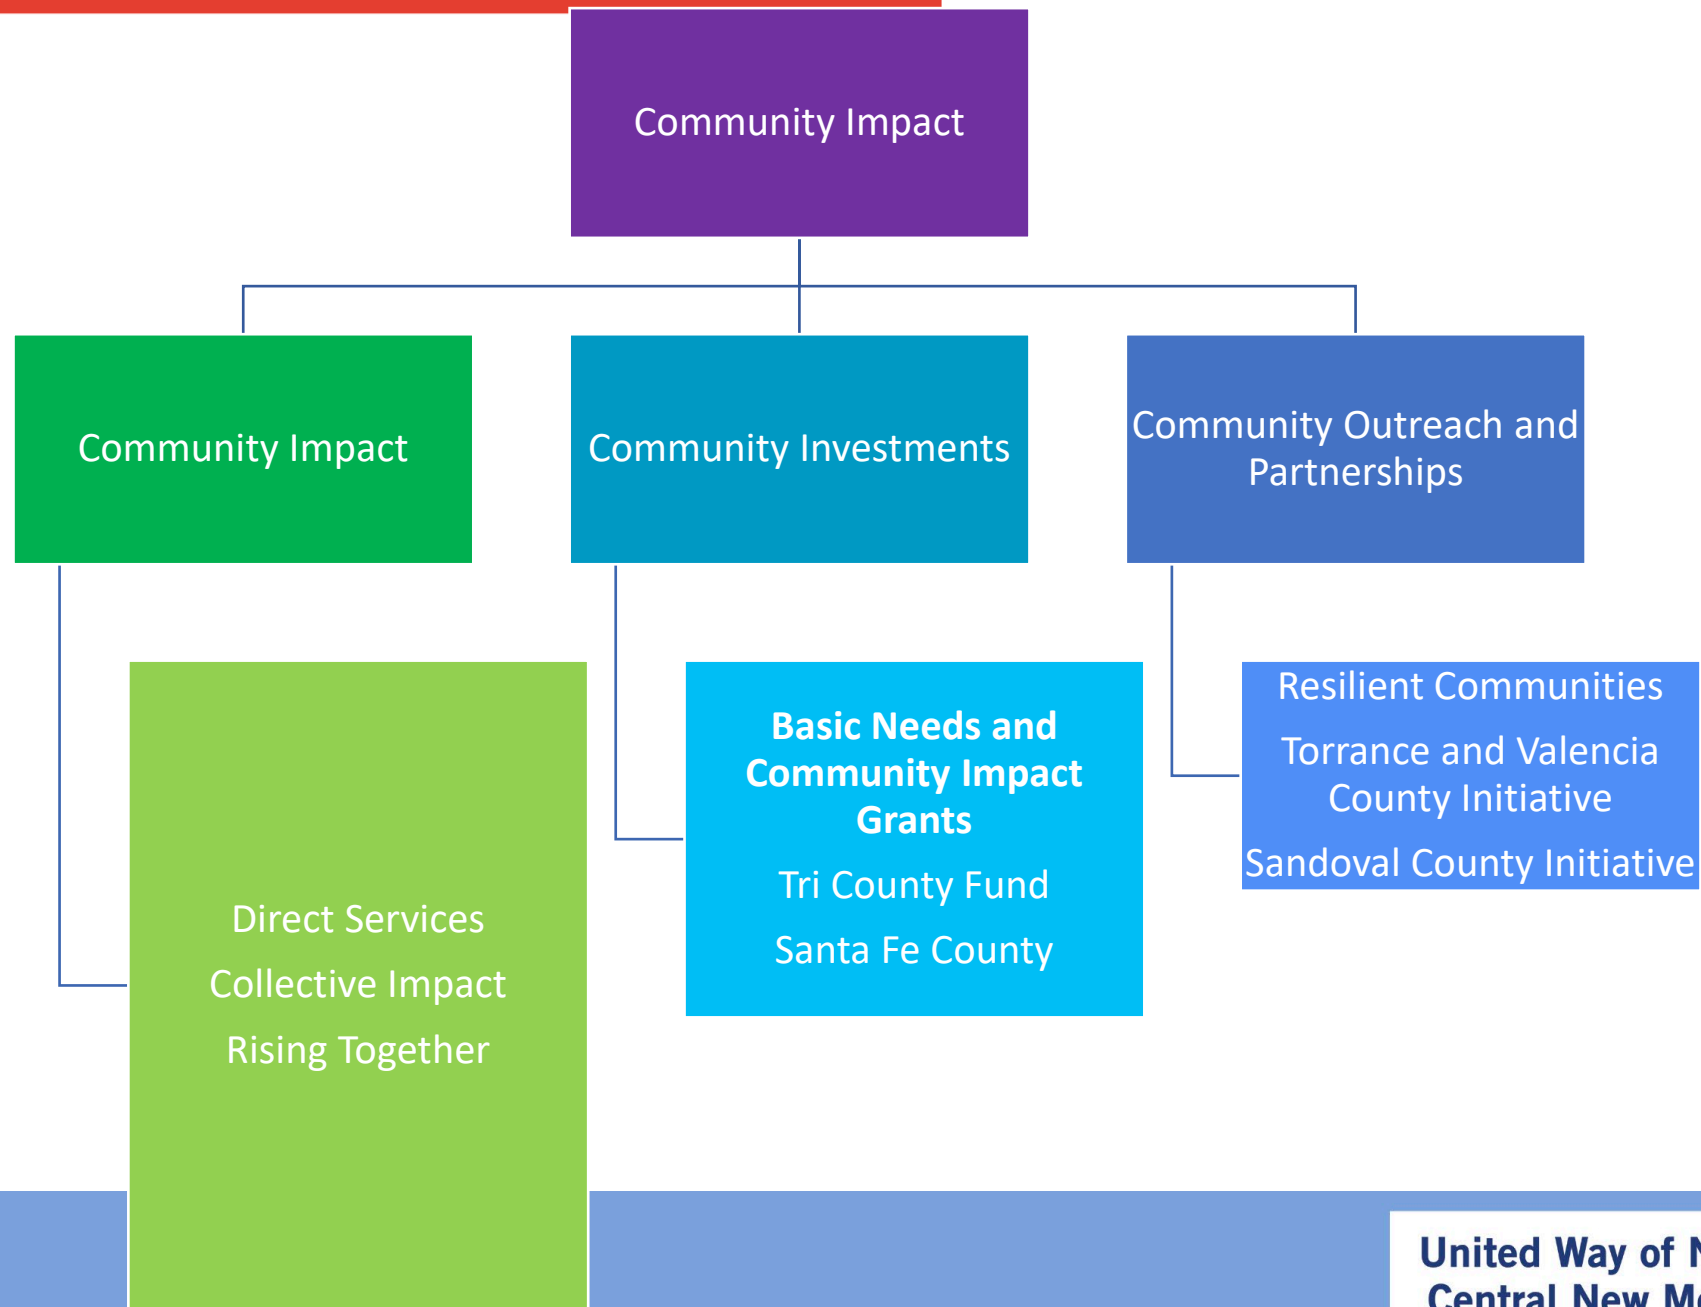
Community Impact

Community Impact

Community Investments

Community Outreach and Partnerships

Direct Services

Collective Impact

Rising Together

**Basic Needs and Community Impact Grants**

Tri County Fund

Santa Fe County

Resilient Communities

Torrance and Valencia County Initiative

Sandoval County Initiative

United Way of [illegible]
Central New M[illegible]